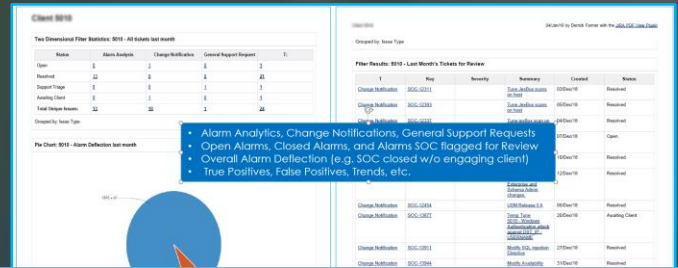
Client 5010

Two Dimensional Filter Statistics: 5010 - All tickets last month

| Status | Alarm Analysis | Change Notification | General Support Request | T |
|---|---|---|---|---|
| Open | 0 | 1 | 0 | 1 |
| Resolved | 13 | 8 | 0 | 21 |
| Support Triage | 0 | 0 | 1 | 1 |
| Awaiting Client | 0 | 1 | 0 | 1 |
| Total Unique Issues: | 13 | 10 | 1 | 24 |

Grouped by: Issue Type

Pie Chart: 5010 - Alarm Deflection last month

24/Jan/18 by Derrick Former with the JIRA PDF View Plugin

Grouped by: Issue Type

Filter Results: 5010 - Last Month's Tickets for Review

| T | Key | Security | Summary | Created | Status |
|---|---|---|---|---|---|
| Change Notification | SOC-12311 | | Tune JavBee scans on host | 01/Dec/18 | Resolved |
| Change Notification | SOC-12383 | | Tune JavBee scans on host | 04/Dec/18 | Resolved |
| Change Notification | SOC-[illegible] | | Tune JavBee scans on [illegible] | 04/Dec/18 | Resolved |
| | | | | | Open |
| | | | | | Resolved |
| | | | | | Resolved |
| | | | Enterprise and Enhance Admin changes | | |
| Change Notification | SOC-12654 | | USM Release 5.5 | 18/Dec/18 | Resolved |
| Change Notification | SOC-13077 | | Temp Tune 2018 - Windows Authentication attack against DST 47 - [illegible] | 20/Dec/18 | Awaiting Client |
| Change Notification | SOC-12611 | | Modify SQL injection Directive | 20/Dec/18 | Resolved |
| Change Notification | SOC-12644 | | Modify Availability | 31/Dec/18 | Resolved |

• Alarm Analytics, Change Notifications, General Support Requests
• Open Alarms, Closed Alarms, and Alarms SOC flagged for Review
• Overall Alarm Deflection (e.g. SOC closed w/o engaging client)
• True Positives, False Positives, Trends, etc.